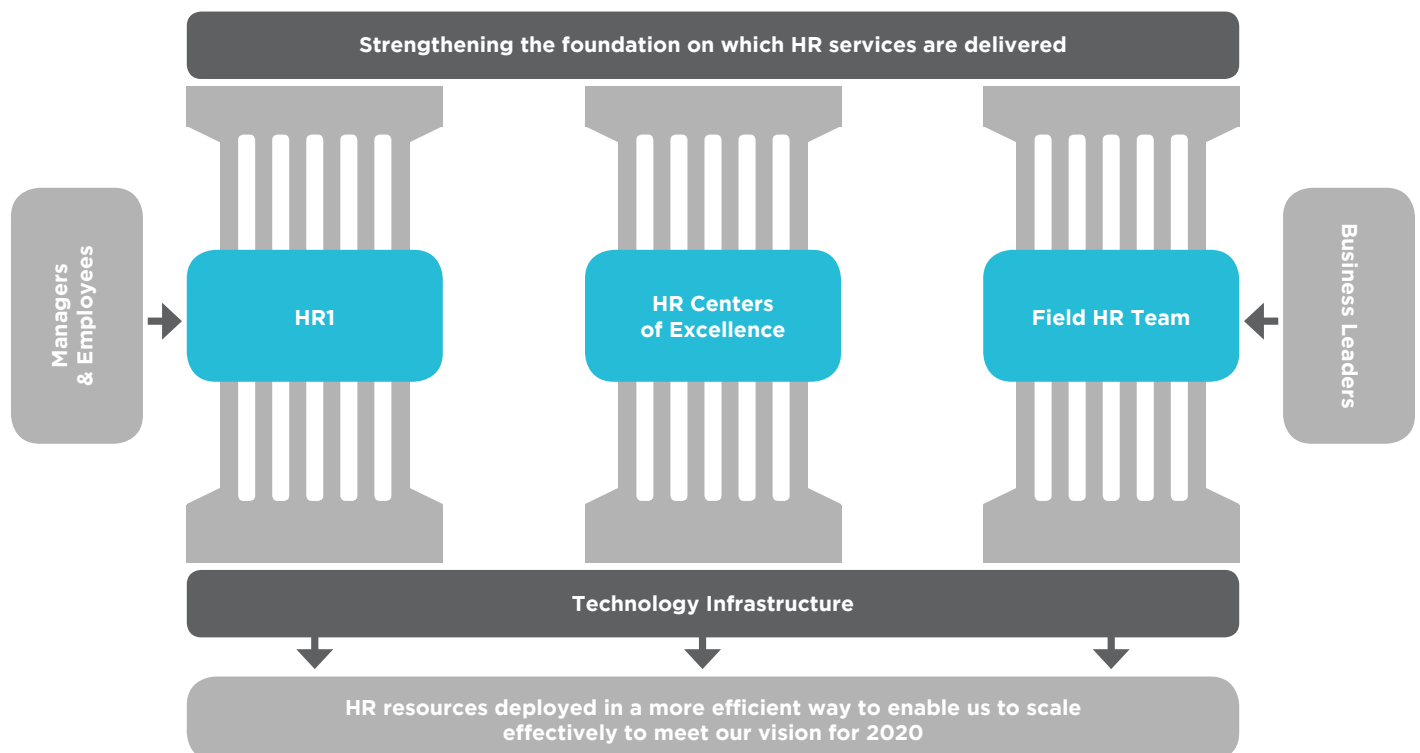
Strengthening the foundation on which HR services are delivered

Managers & Employees

HR1

HR Centers of Excellence

Field HR Team

Business Leaders

Technology Infrastructure

HR resources deployed in a more efficient way to enable us to scale effectively to meet our vision for 2020